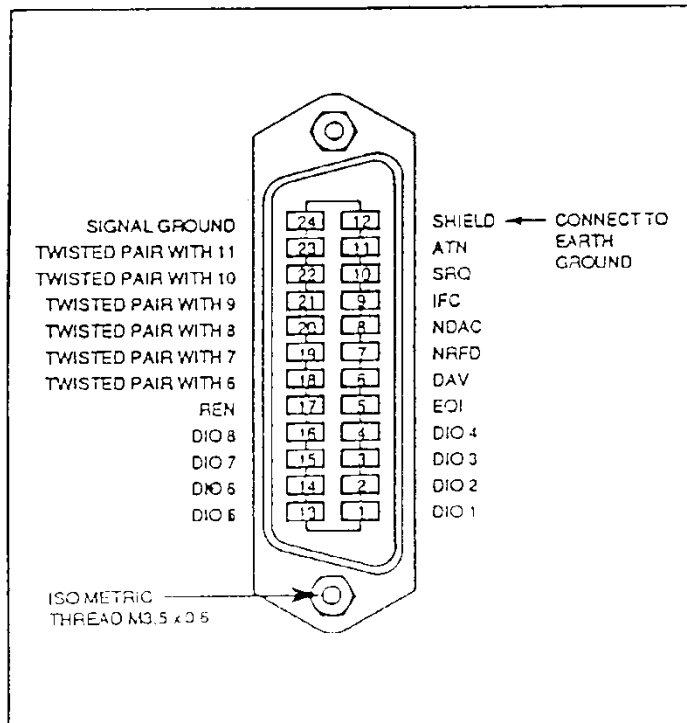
| | | | | |
|---|---|---|---|---|
| SIGNAL GROUND | 24 | 12 | SHIELD | CONNECT TO EARTH GROUND |
| TWISTED PAIR WITH 11 | 23 | 11 | ATN | |
| TWISTED PAIR WITH 10 | 22 | 10 | SRQ | |
| TWISTED PAIR WITH 9 | 21 | 9 | IFC | |
| TWISTED PAIR WITH 8 | 20 | 8 | NDAC | |
| TWISTED PAIR WITH 7 | 19 | 7 | NRFD | |
| TWISTED PAIR WITH 6 | 18 | 6 | DAV | |
| REN | 17 | 5 | EOI | |
| DIO 8 | 16 | 4 | DIO 4 | |
| DIO 7 | 15 | 3 | DIO 3 | |
| DIO 6 | 14 | 2 | DIO 2 | |
| DIO 5 | 13 | 1 | DIO 1 | |

ISO METRIC THREAD M3.5 x 0.6